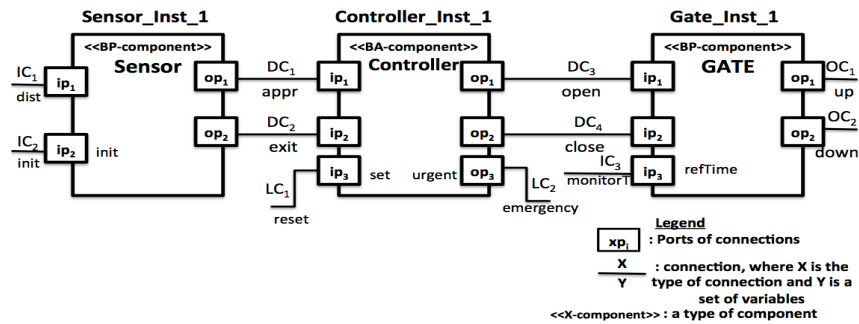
Sensor_Inst_1

<<BP-component>>

Sensor

$IC_1$

dist

$ip_1$

$IC_2$

init

$ip_2$

init

$op_1$

$op_2$

$DC_1$

appr

$DC_2$

exit

Controller_Inst_1

<<BA-component>>

Controller

$ip_1$

$ip_2$

$ip_3$

set

$LC_1$

reset

$op_1$

$op_2$

urgent

$op_3$

$LC_2$

emergency

$DC_3$

open

$DC_4$

close

Gate_Inst_1

<<BP-component>>

GATE

$ip_1$

$ip_2$

$IC_3$

monitorT

$ip_3$

refTime

$op_1$

$OC_1$

up

$op_2$

$OC_2$

down

Legend

$xp_i$ : Ports of connections

$\frac{X}{Y}$ : connection, where X is the type of connection and Y is a set of variables

<<X-component>>: a type of component